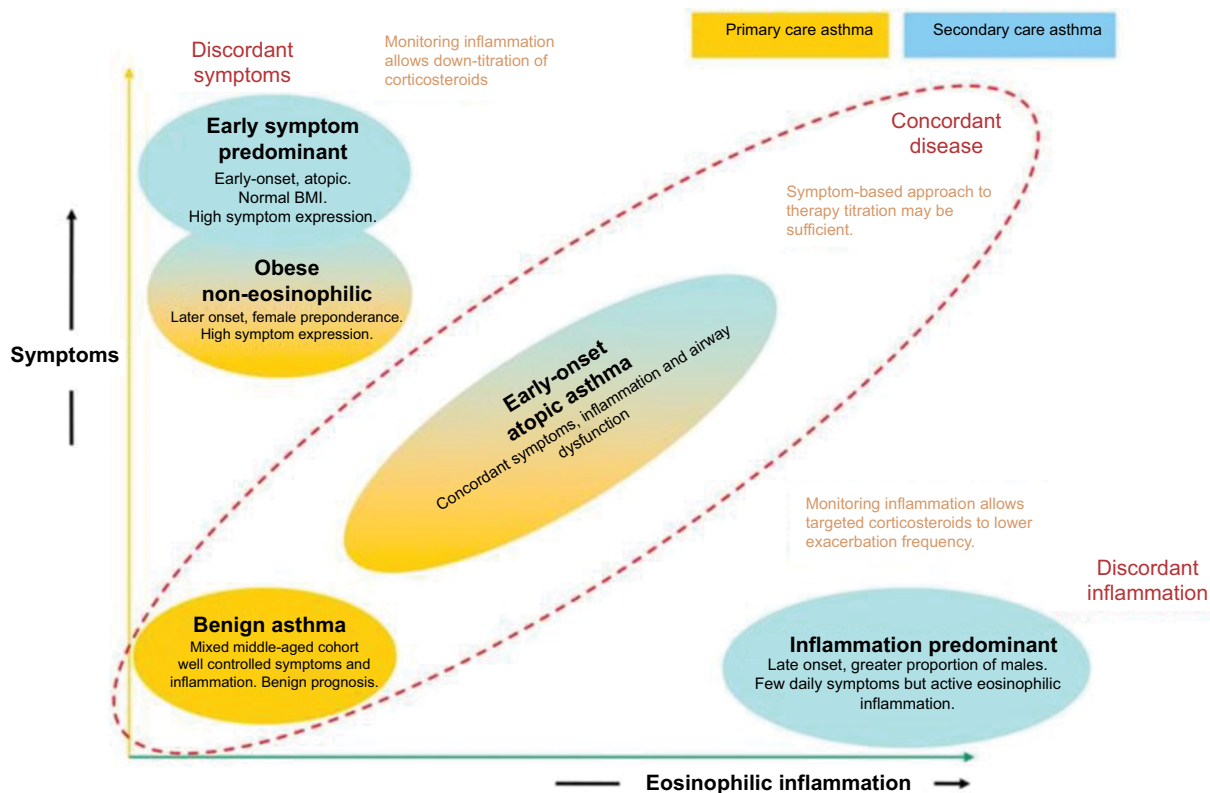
Primary care asthma

Secondary care asthma

Discordant symptoms

Monitoring inflammation allows down-titration of corticosteroids

Early symptom predominant

Early-onset, atopic. Normal BMI. High symptom expression.

Obese non-eosinophilic

Later onset, female preponderance. High symptom expression.

Concordant disease

Symptom-based approach to therapy titration may be sufficient.

Early-onset atopic asthma

Concordant symptoms, inflammation and airway dysfunction

Symptoms

Monitoring inflammation allows targeted corticosteroids to lower exacerbation frequency.

Discordant inflammation

Benign asthma

Mixed middle-aged cohort well controlled symptoms and inflammation. Benign prognosis.

Inflammation predominant

Late onset, greater proportion of males. Few daily symptoms but active eosinophilic inflammation.

Eosinophilic inflammation